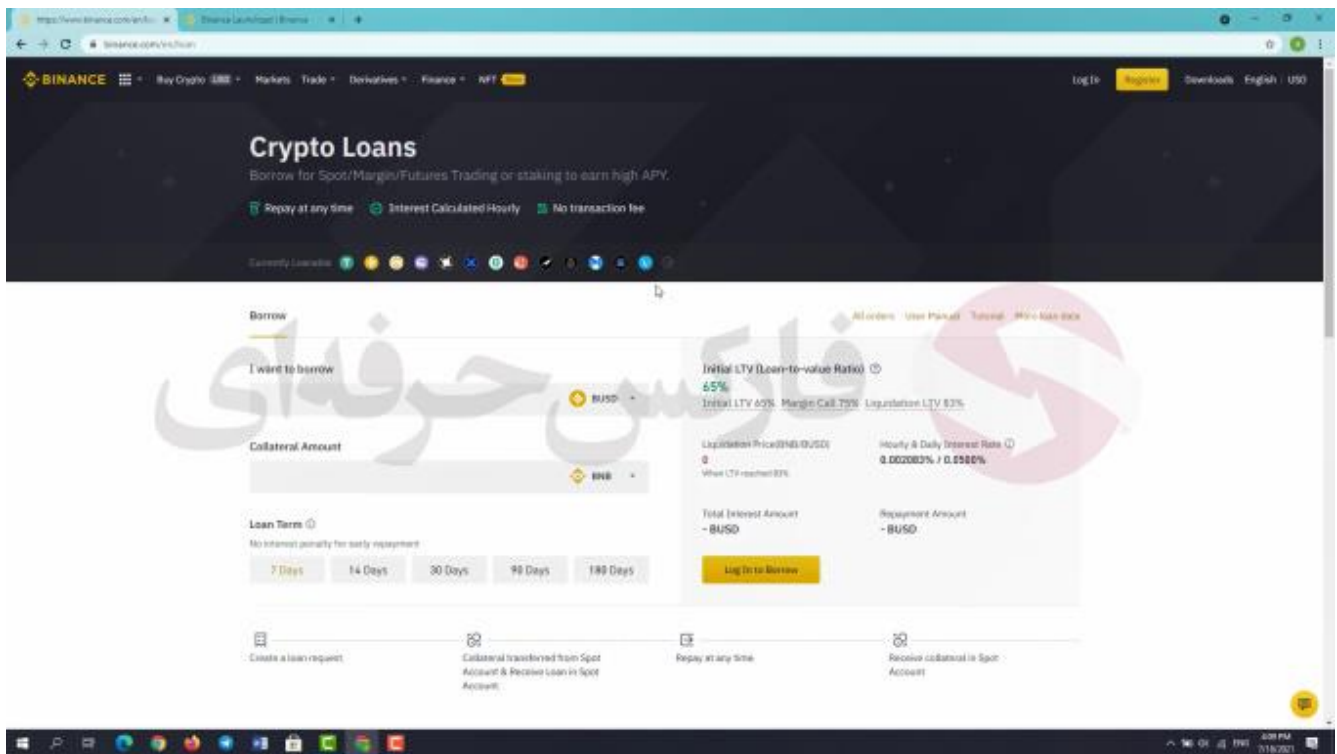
https://www.binance.com/en/lo... | Binance Launchpad | Binance

binance.com/en/loan

BINANCE Buy Crypto Markets Trade Derivatives Finance NFT

Log In Register Downloads English USD

Crypto Loans

Borrow for Spot/Margin/Futures Trading or staking to earn high APY.

Repay at any time Interest Calculated Hourly No transaction fee

Currently Loanable

Borrow

All orders User Manual Tutorial More loan data

I want to borrow

BUSD

Initial LTV (Loan-to-value Ratio)

65%

Initial LTV 65% Margin Call 75% Liquidation LTV 83%

فارکس حرفه‌ای

Collateral Amount

BNB

Liquidation Price(BNB/BUSD)

0

When LTV reached 83%

Hourly & Daily Interest Rate

0.002083% / 0.0500%

Loan Term

No interest penalty for early repayment

7 Days 14 Days 30 Days 90 Days 180 Days

Total Interest Amount

- BUSD

Repayment Amount

- BUSD

Log In to Borrow

Create a loan request

Collateral transferred from Spot Account & Receive Loan in Spot Account

Repay at any time

Receive collateral in Spot Account

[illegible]